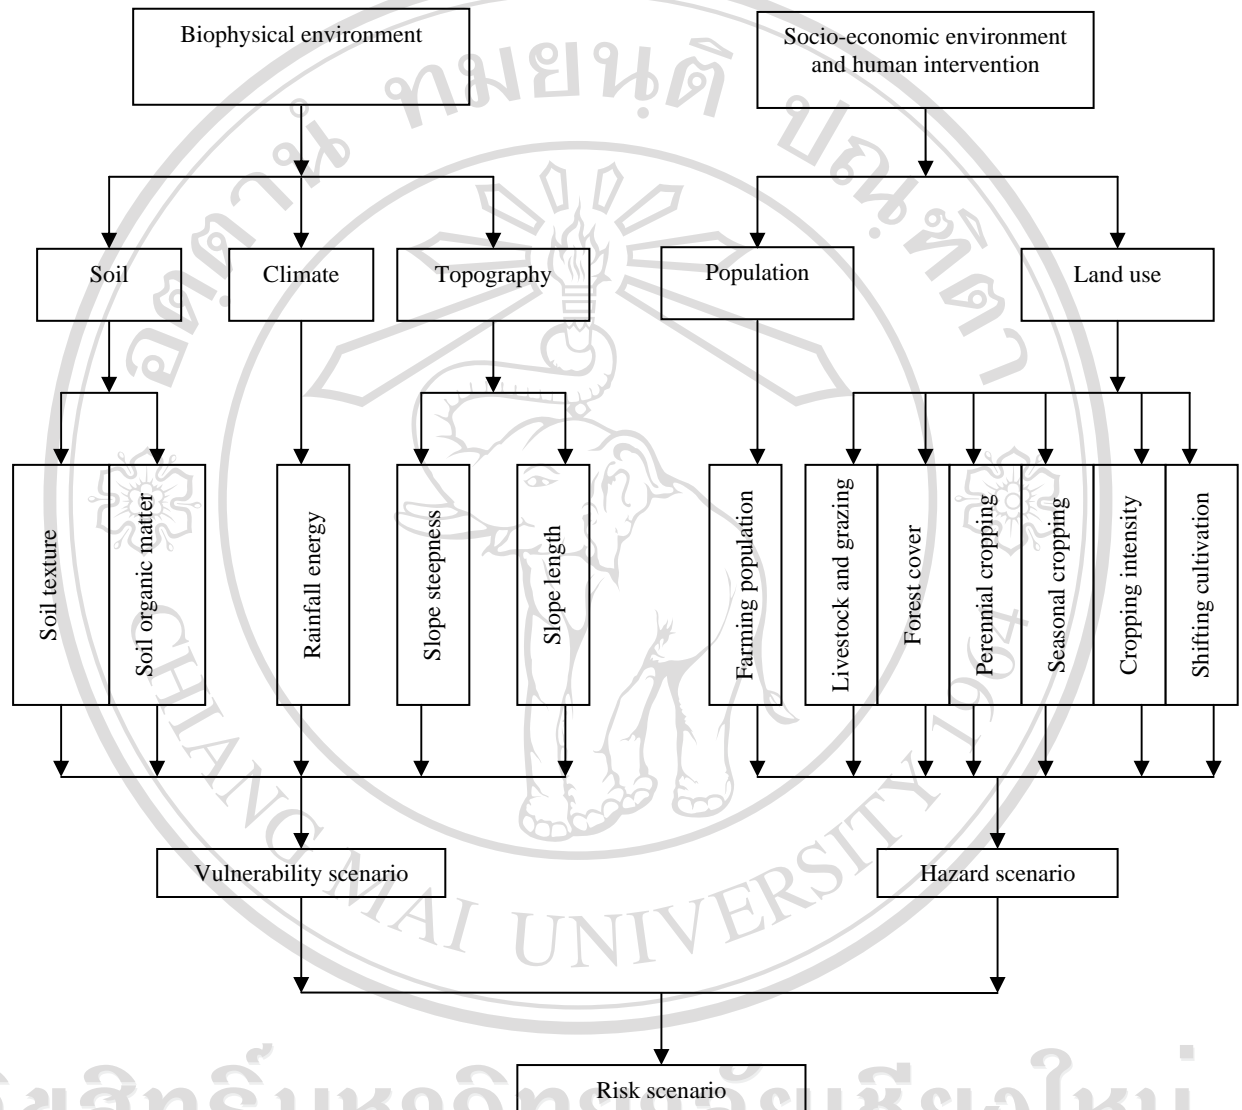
Biophysical environment

Socio-economic environment and human intervention

Soil

Climate

Topography

Population

Land use

Soil texture

Soil organic matter

Rainfall energy

Slope steepness

Slope length

Farming population

Livestock and grazing

Forest cover

Perennial cropping

Seasonal cropping

Cropping intensity

Shifting cultivation

Vulnerability scenario

Hazard scenario

Risk scenario

ทมยนติ

CHIANG MAI UNIVERSITY

1964